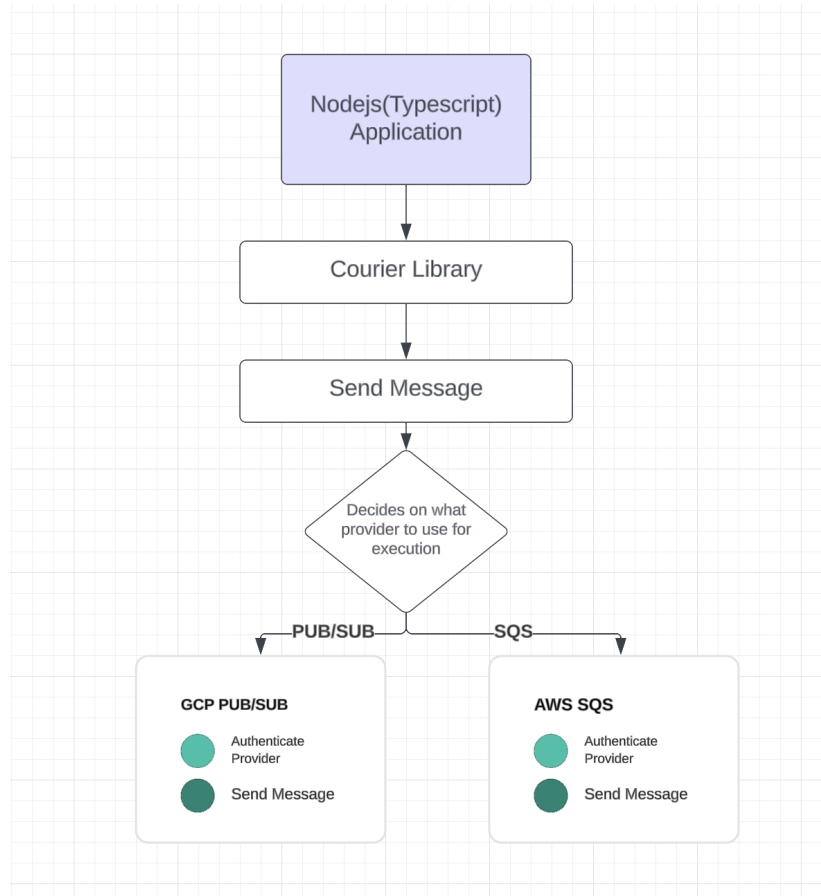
Nodejs(Typescript) Application

Courier Library

Send Message

Decides on what provider to use for execution

PUB/SUB

SQS

GCP PUB/SUB

Authenticate Provider

Send Message

AWS SQS

Authenticate Provider

Send Message